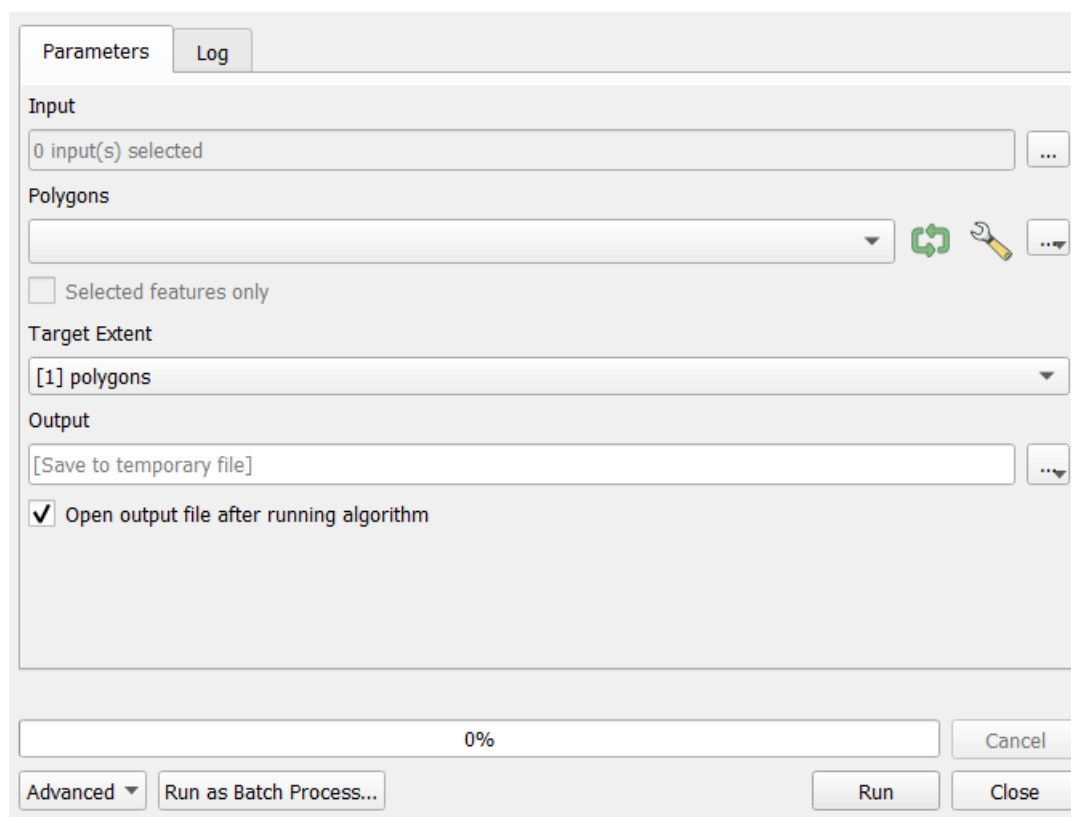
Parameters
Log

Input
0 input(s) selected
...
Polygons
...
Selected features only
Target Extent
[1] polygons
Output
[Save to temporary file]
...
✓ Open output file after running algorithm

0%
Cancel
Advanced
Run as Batch Process...
Run
Close